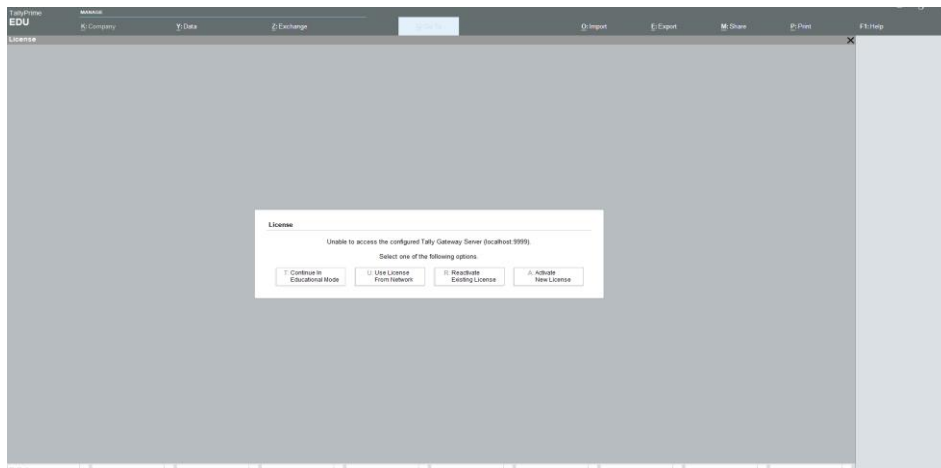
TallyPrime
EDU

MANAGE

K: Company
Y: Data
Z: Exchange
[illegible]
O: Import
E: Export
M: Share
P: Print
F1: Help

License

License

Unable to access the configured Tally Gateway Server (localhost:9999).

Select one of the following options.

T: Continue in Educational Mode
U: Use License From Network
R: Reactivate Existing License
A: Activate New License